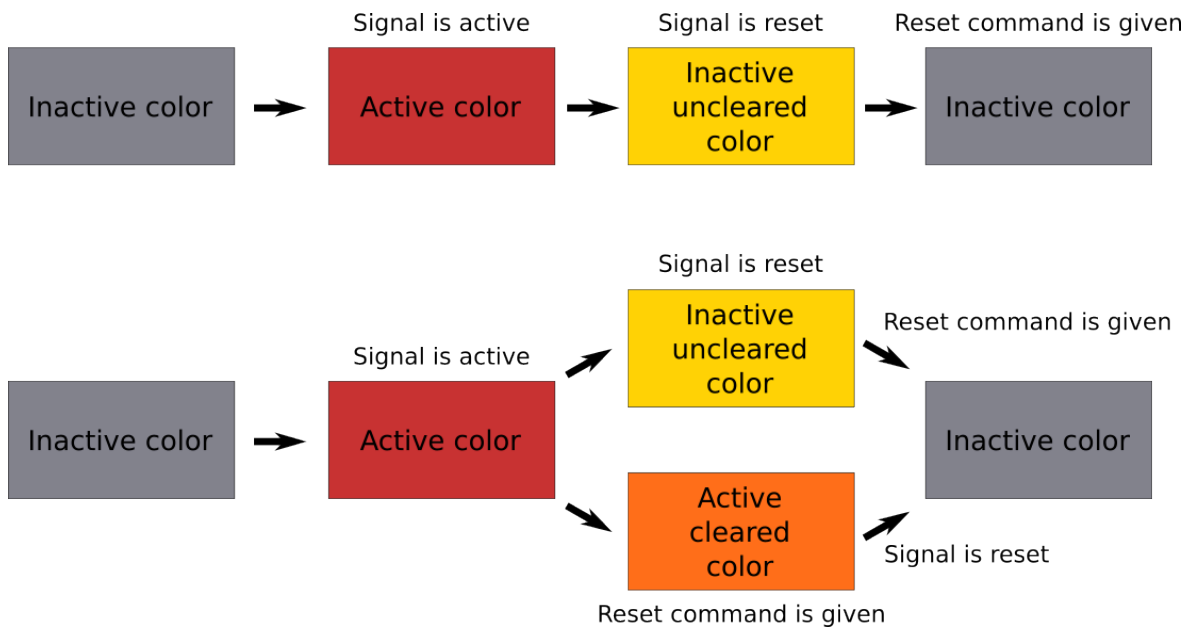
Inactive color

Signal is active

Active color

Signal is reset

Inactive uncleared color

Reset command is given

Inactive color

Inactive color

Signal is active

Active color

Signal is reset

Inactive uncleared color

Reset command is given

Inactive color

Active cleared color

Reset command is given

Signal is reset